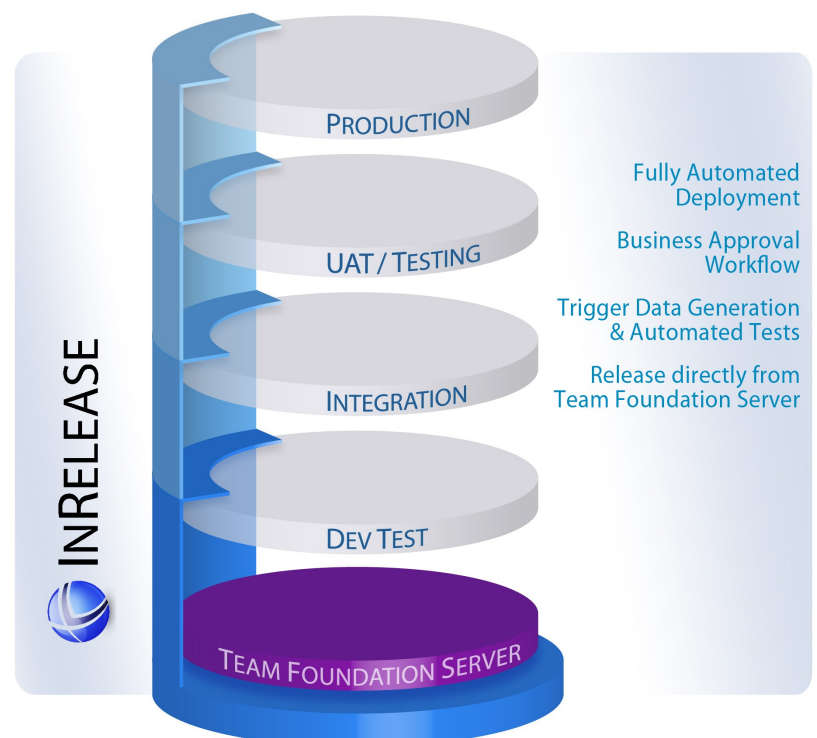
InRelease

Production

UAT / Testing

Integration

Dev Test

Team Foundation Server

Fully Automated Deployment

Business Approval Workflow

Trigger Data Generation & Automated Tests

Release directly from Team Foundation Server